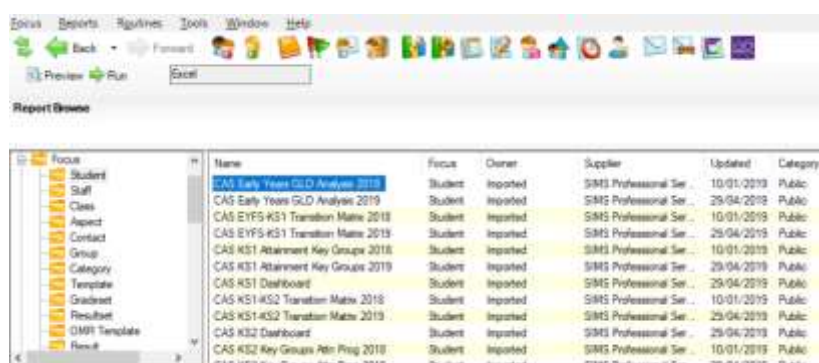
Focus Reports Routines Tools Window Help

Back Forward

Preview Run Excel

Report Browse

Focus
Student
Staff
Class
Aspect
Contact
Group
Category
Template
Gradeset
Resultset
DMR Template
Result

| Name | Focus | Owner | Supplier | Updated | Category |
|---|---|---|---|---|---|
| CAS Early Years GLD Analysis 2018 | Student | Imported | SIMS Professional Ser... | 10/01/2019 | Public |
| CAS Early Years GLD Analysis 2019 | Student | Imported | SIMS Professional Ser... | 29/04/2019 | Public |
| CAS EYFS-KS1 Transition Matrix 2018 | Student | Imported | SIMS Professional Ser... | 10/01/2019 | Public |
| CAS EYFS-KS1 Transition Matrix 2019 | Student | Imported | SIMS Professional Ser... | 29/04/2019 | Public |
| CAS KS1 Attainment Key Groups 2018 | Student | Imported | SIMS Professional Ser... | 10/01/2019 | Public |
| CAS KS1 Attainment Key Groups 2019 | Student | Imported | SIMS Professional Ser... | 29/04/2019 | Public |
| CAS KS1 Dashboard | Student | Imported | SIMS Professional Ser... | 29/04/2019 | Public |
| CAS KS1-KS2 Transition Matrix 2018 | Student | Imported | SIMS Professional Ser... | 10/01/2019 | Public |
| CAS KS1-KS2 Transition Matrix 2019 | Student | Imported | SIMS Professional Ser... | 29/04/2019 | Public |
| CAS KS2 Dashboard | Student | Imported | SIMS Professional Ser... | 29/04/2019 | Public |
| CAS KS2 Key Groups Attn Prog 2018 | Student | Imported | SIMS Professional Ser... | 10/01/2019 | Public |